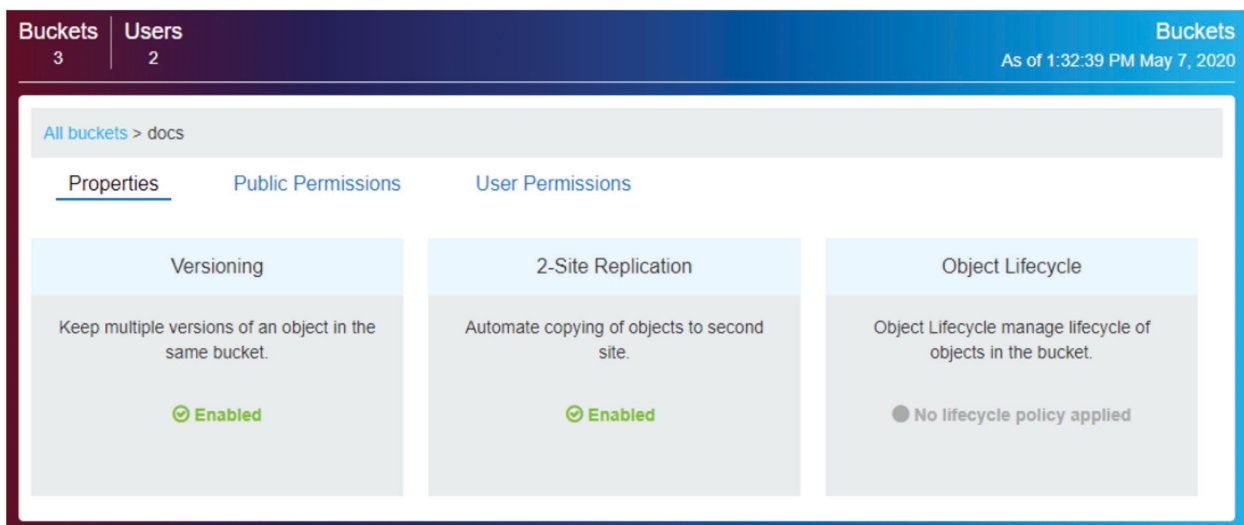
Buckets
3

Users
2

Buckets
As of 1:32:39 PM May 7, 2020

All buckets > docs

Properties

Public Permissions

User Permissions

Versioning

Keep multiple versions of an object in the same bucket.

Enabled

2-Site Replication

Automate copying of objects to second site.

Enabled

Object Lifecycle

Object Lifecycle manage lifecycle of objects in the bucket.

No lifecycle policy applied